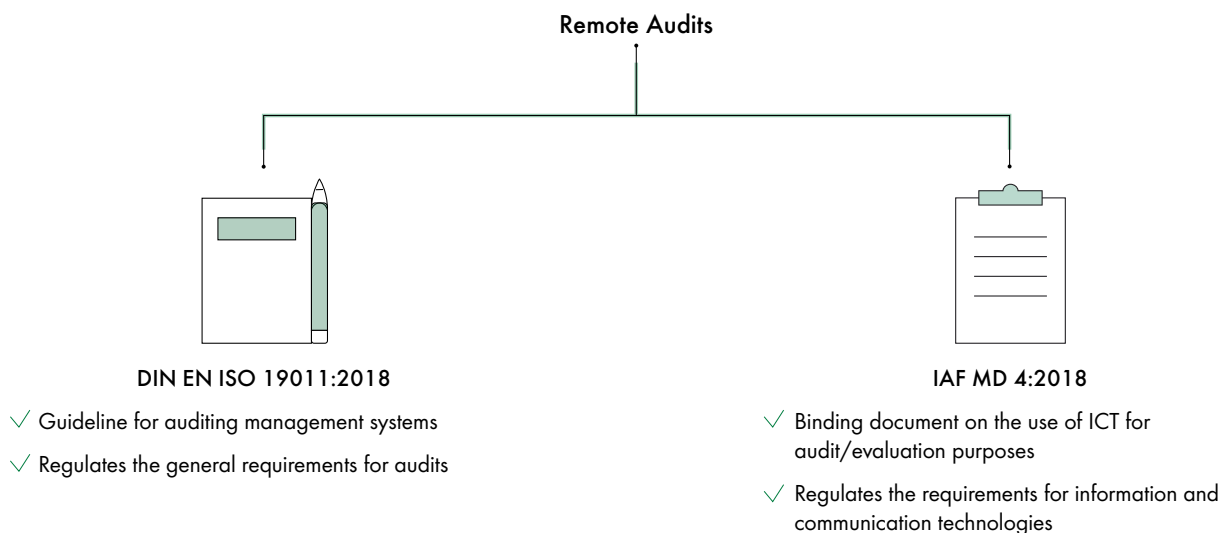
Remote Audits

DIN EN ISO 19011:2018

✓ Guideline for auditing management systems

✓ Regulates the general requirements for audits

IAF MD 4:2018

✓ Binding document on the use of ICT for audit/evaluation purposes

✓ Regulates the requirements for information and communication technologies